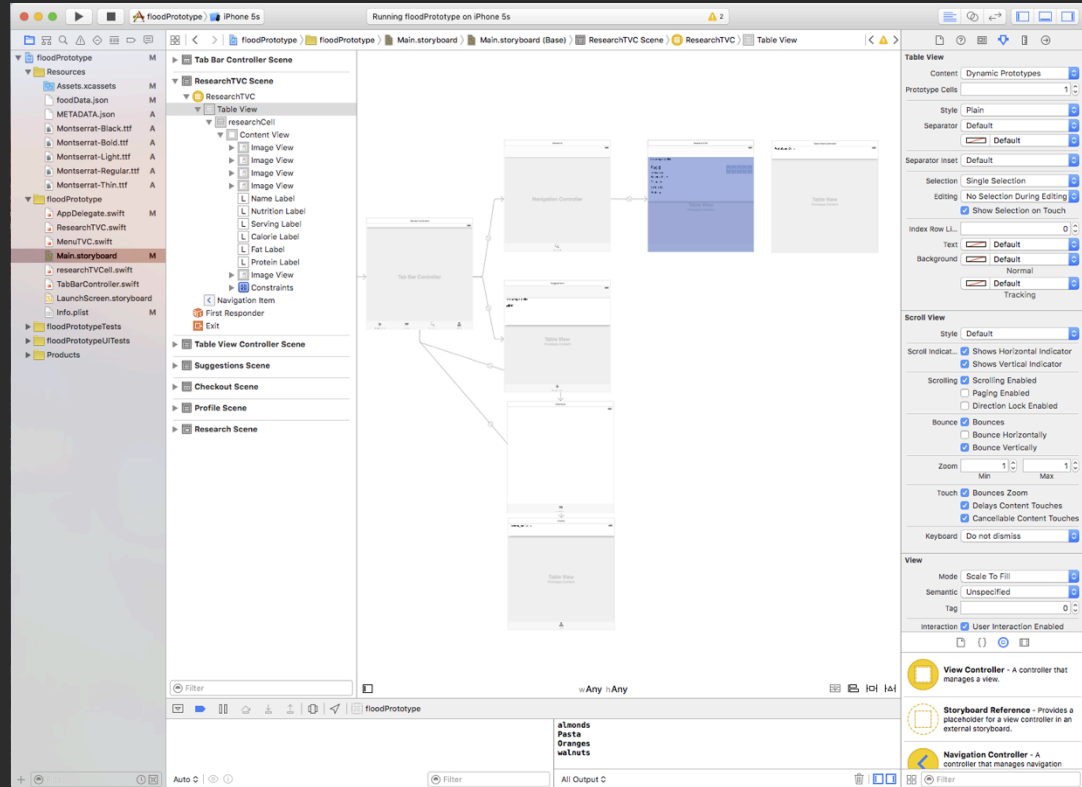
floodPrototype 〉 iPhone 5s

Running floodPrototype on iPhone 5s

⚠ 2

floodPrototype 〉 floodPrototype 〉 Main.storyboard 〉 Main.storyboard (Base) 〉 ResearchTVC Scene 〉 ResearchTVC 〉 Table View

floodPrototype M
Resources
Assets.xcassets M
foodData.json M
METADATA.json A
Montserrat-Black.ttf A
Montserrat-Bold.ttf A
Montserrat-Light.ttf A
Montserrat-Regular.ttf A
Montserrat-Thin.ttf A
floodPrototype
AppDelegate.swift M
ResearchTVC.swift
MenuTVC.swift
Main.storyboard M
researchTVCell.swift
TabBarController.swift
LaunchScreen.storyboard
Info.plist M
floodPrototypeTests
floodPrototypeUITests
Products

Tab Bar Controller Scene
ResearchTVC Scene
ResearchTVC
Table View
researchCell
Content View
Image View
Image View
Image View
Image View
Name Label
Nutrition Label
Serving Label
Calorie Label
Fat Label
Protein Label
Image View
Constraints
Navigation Item
First Responder
Exit
Table View Controller Scene
Suggestions Scene
Checkout Scene
Profile Scene
Research Scene

Filter

Tab Bar Controller
Navigation Controller
Table View
Table View
Table View

wAny hAny

floodPrototype

almonds
Pasta
Oranges
walnuts

Auto
Filter
All Output

Table View
Content Dynamic Prototypes
Prototype Cells 1
Style Plain
Separator Default
Default
Separator Inset Default
Selection Single Selection
Editing No Selection During Editing
Show Selection on Touch
Index Row Li... 0
Text Default
Background Default
Normal
Default
Tracking

Scroll View
Style Default
Scroll Indicat... Shows Horizontal Indicator
Shows Vertical Indicator
Scrolling Scrolling Enabled
Paging Enabled
Direction Lock Enabled
Bounce Bounces
Bounce Horizontally
Bounce Vertically
Zoom 1 1
Min Max
Touch Bounces Zoom
Delays Content Touches
Cancellable Content Touches
Keyboard Do not dismiss

View
Mode Scale To Fill
Semantic Unspecified
Tag 0
Interaction User Interaction Enabled

View Controller - A controller that manages a view.

Storyboard Reference - Provides a placeholder for a view controller in an external storyboard.

Navigation Controller - A controller that manages navigation

Filter